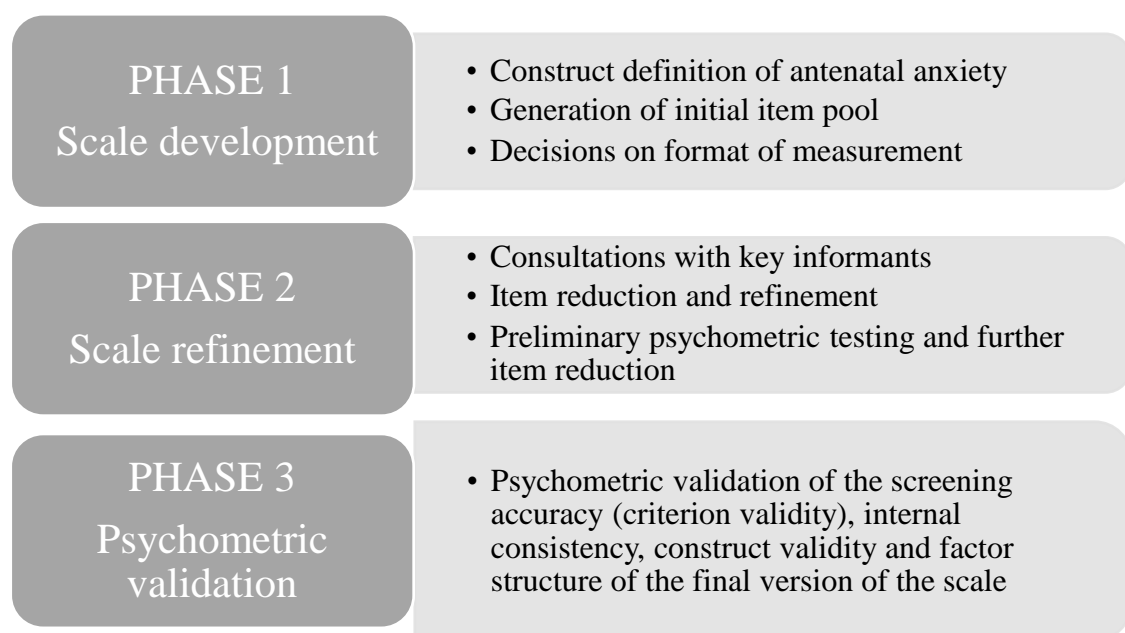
PHASE 1
Scale development

• Construct definition of antenatal anxiety
• Generation of initial item pool
• Decisions on format of measurement

PHASE 2
Scale refinement

• Consultations with key informants
• Item reduction and refinement
• Preliminary psychometric testing and further item reduction

PHASE 3
Psychometric validation

• Psychometric validation of the screening accuracy (criterion validity), internal consistency, construct validity and factor structure of the final version of the scale